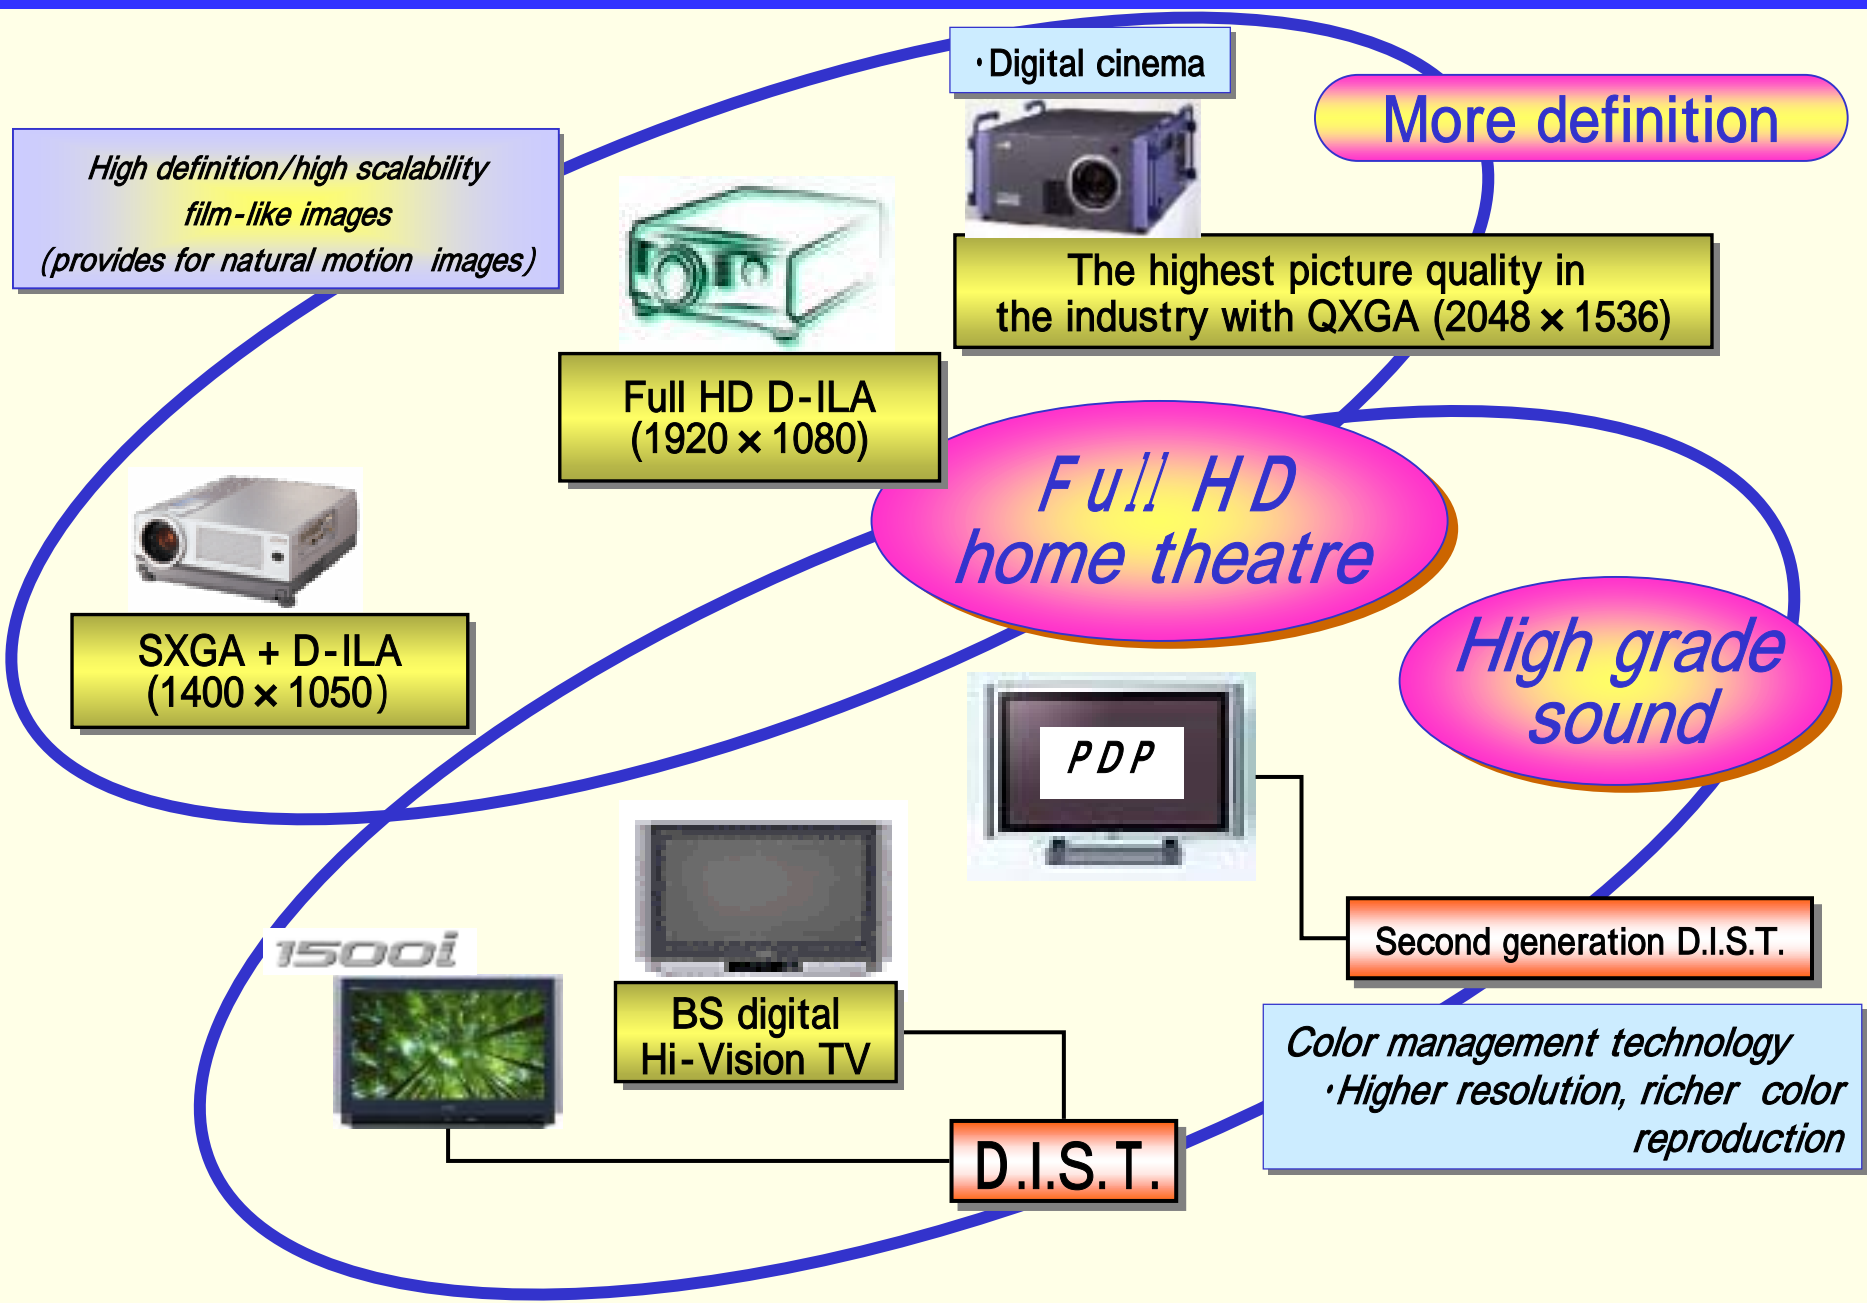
・Digital cinema

More definition

High definition/high scalability film-like images (provides for natural motion images)

The highest picture quality in the industry with QXGA (2048 × 1536)

Full HD D-ILA (1920 × 1080)

Full HD home theatre

SXGA + D-ILA (1400 × 1050)

High grade sound

PDP

Second generation D.I.S.T.

1500i

BS digital Hi-Vision TV

Color management technology ・Higher resolution, richer color reproduction

D.I.S.T.